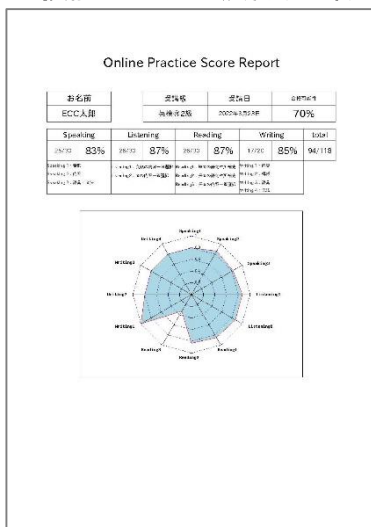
Online Practice Score Report

| お名前 | 受験級 | 受験日 | 合格可能性 |
|---|---|---|---|
| ECC太郎 | 英検準2級 | 2022年3月3日 | 70% |

| Speaking | Listening | Reading | Writing | total |
|---|---|---|---|---|
| 25/30 83% | 26/30 87% | 26/30 87% | 17/20 85% | 94/118 |
| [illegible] | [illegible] | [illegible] | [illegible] | |

Speaking1
Speaking2
Speaking3
Listening1
Listening2
Listening3
Reading1
Reading2
Reading3
Writing1
Writing2
Writing3
Writing4